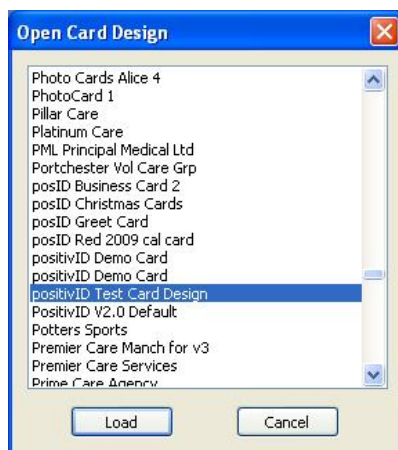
Open Card Design

Photo Cards Alice 4
PhotoCard 1
Pillar Care
Platinum Care
PML Principal Medical Ltd
Portchester Vol Care Grp
posID Business Card 2
posID Christmas Cards
posID Greet Card
posID Red 2009 cal card
positivID Demo Card
positivID Demo Card
positivID Test Card Design
PositivID V2.0 Default
Potters Sports
Premier Care Manch for v3
Premier Care Services
Prime Care Agency

Load
Cancel